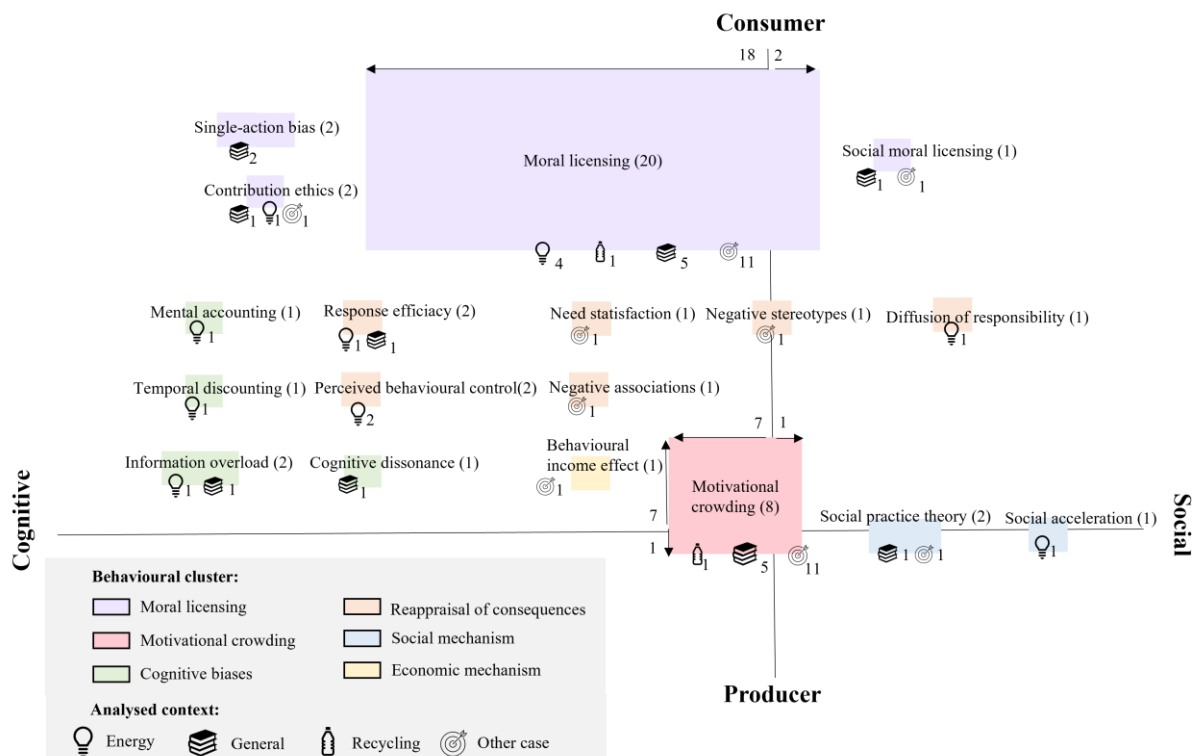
Consumer

18 | 2

Single-action bias (2)
2

Moral licensing (20)

Social moral licensing (1)
1 1

Contribution ethics (2)
1 1 1

4 1 5 11

Mental accounting (1)
1

Response efficiacy (2)
1 1

Need satisfaction (1)
1

Negative stereotypes (1)
1

Diffusion of responsibility (1)
1

Temporal discounting (1)
1

Perceived behavioural control(2)
2

Negative associations (1)
1

7 1

Behavioural income effect (1)
1

Information overload (2)
1 1

Cognitive dissonance (1)
1

Cognitive

Motivational crowding (8)

7
1

1 5 11

Social practice theory (2)
1 1

Social acceleration (1)
1

Social

Behavioural cluster:
Moral licensing
Reappraisal of consequences
Motivational crowding
Social mechanism
Cognitive biases
Economic mechanism

Producer

Analysed context:
Energy General Recycling Other case